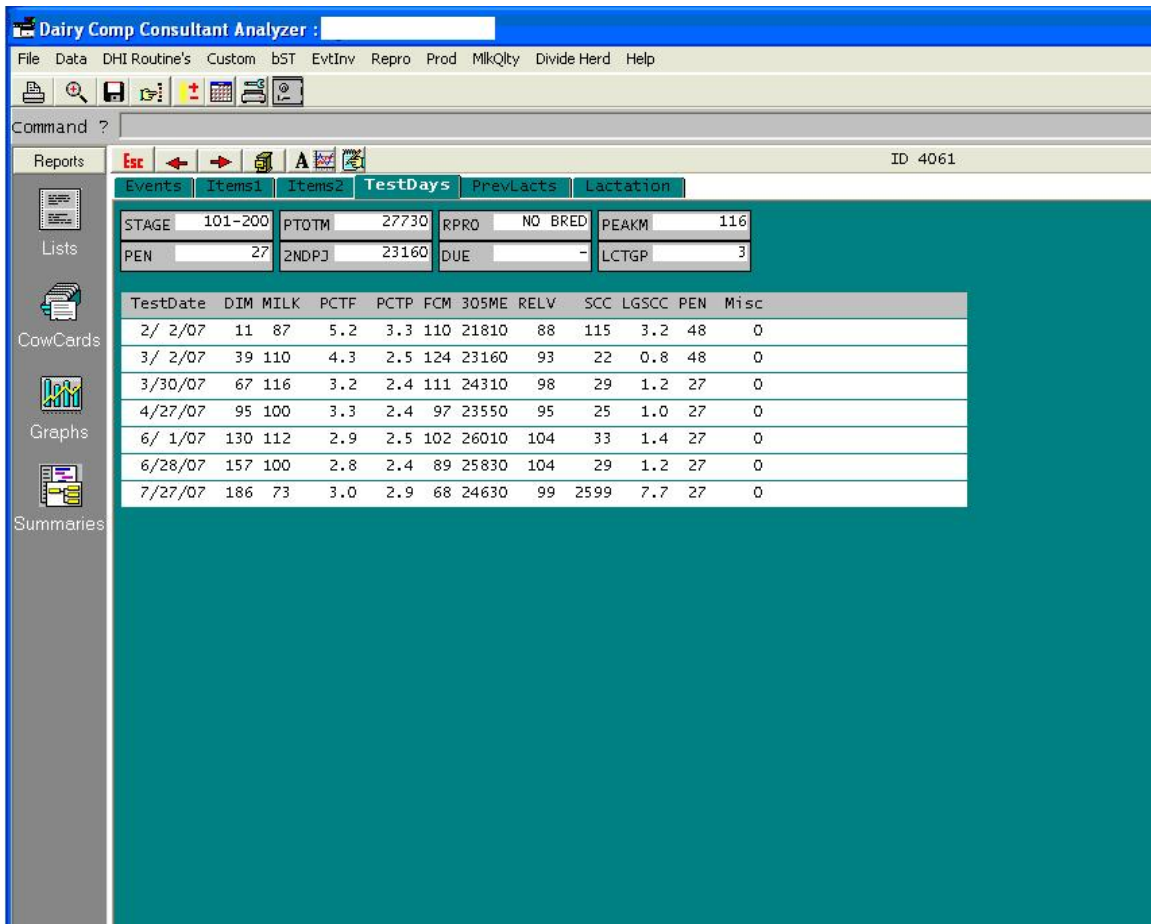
Dairy Comp Consultant Analyzer :

File Data DHI Routine's Custom bST EvtInv Repro Prod MlkQlty Divide Herd Help

Command ?

Reports

Esc

ID 4061

Events Items1 Items2 TestDays PrevLacts Lactation

| STAGE | 101-200 | PTOTM | 27730 | RPRO | NO BRED | PEAKM | 116 |
|---|---|---|---|---|---|---|---|
| PEN | 27 | 2NDPJ | 23160 | DUE | - | LCTGP | 3 |

| TestDate | DIM | MILK | PCTF | PCTP | FCM | 305ME | RELV | SCC | LGSCC | PEN | Misc |
|---|---|---|---|---|---|---|---|---|---|---|---|
| 2/ 2/07 | 11 | 87 | 5.2 | 3.3 | 110 | 21810 | 88 | 115 | 3.2 | 48 | 0 |
| 3/ 2/07 | 39 | 110 | 4.3 | 2.5 | 124 | 23160 | 93 | 22 | 0.8 | 48 | 0 |
| 3/30/07 | 67 | 116 | 3.2 | 2.4 | 111 | 24310 | 98 | 29 | 1.2 | 27 | 0 |
| 4/27/07 | 95 | 100 | 3.3 | 2.4 | 97 | 23550 | 95 | 25 | 1.0 | 27 | 0 |
| 6/ 1/07 | 130 | 112 | 2.9 | 2.5 | 102 | 26010 | 104 | 33 | 1.4 | 27 | 0 |
| 6/28/07 | 157 | 100 | 2.8 | 2.4 | 89 | 25830 | 104 | 29 | 1.2 | 27 | 0 |
| 7/27/07 | 186 | 73 | 3.0 | 2.9 | 68 | 24630 | 99 | 2599 | 7.7 | 27 | 0 |

Lists

CowCards

Graphs

Summaries